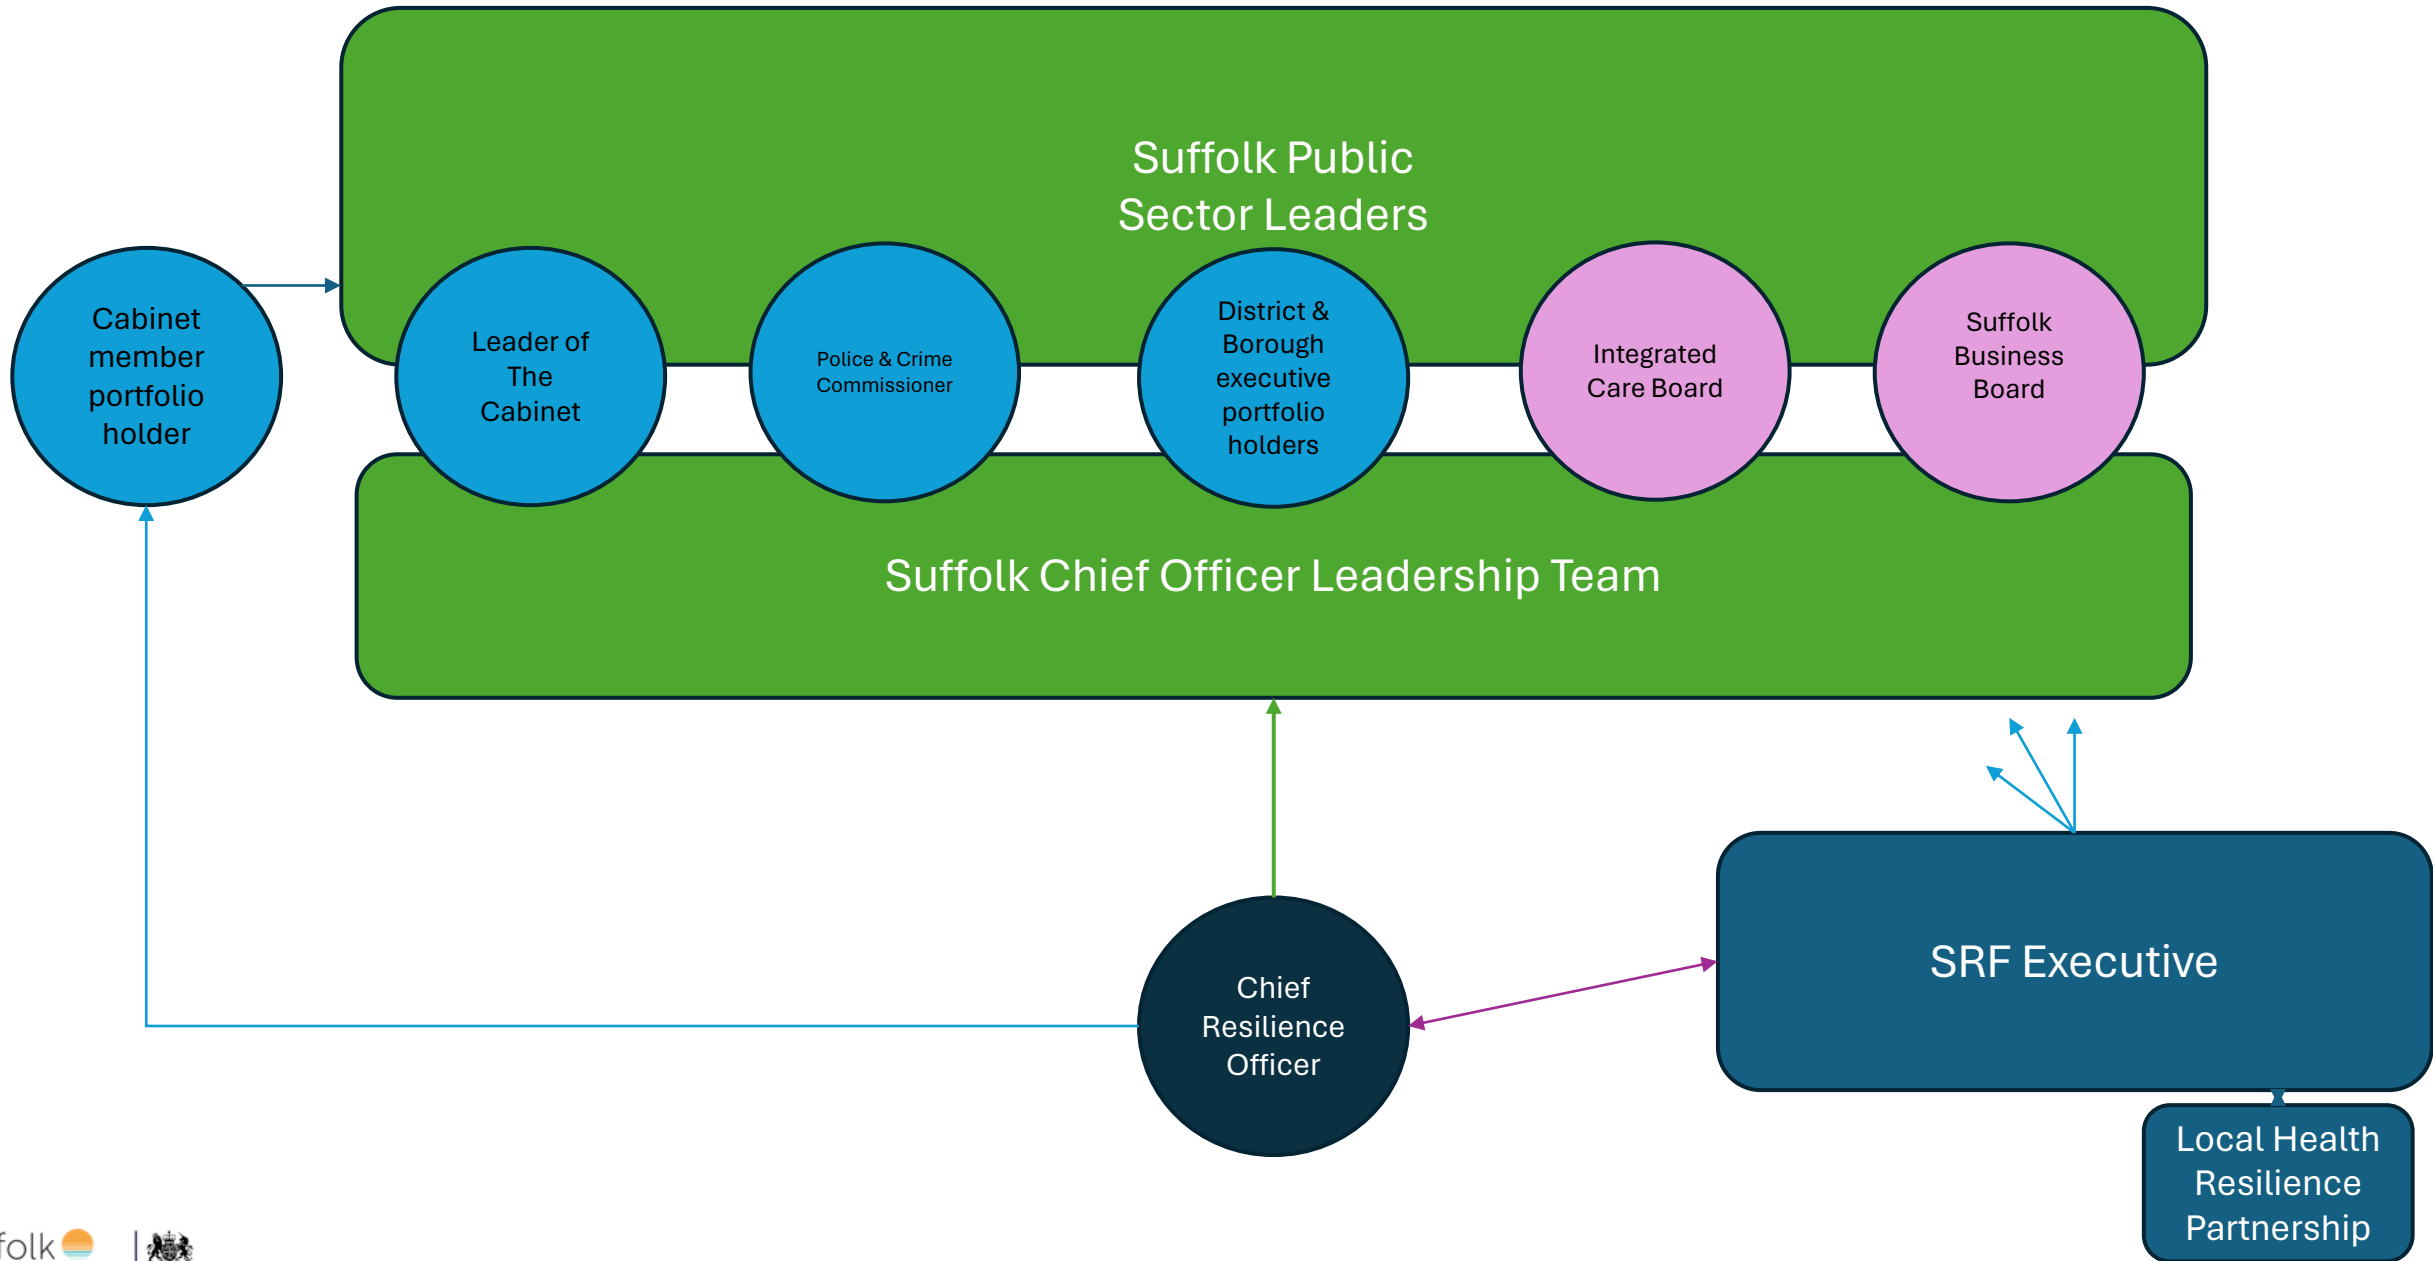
Suffolk Public Sector Leaders

Cabinet member portfolio holder

Leader of The Cabinet

Police & Crime Commissioner

District & Borough executive portfolio holders

Integrated Care Board

Suffolk Business Board

Suffolk Chief Officer Leadership Team

Chief Resilience Officer

SRF Executive

Local Health Resilience Partnership

folk